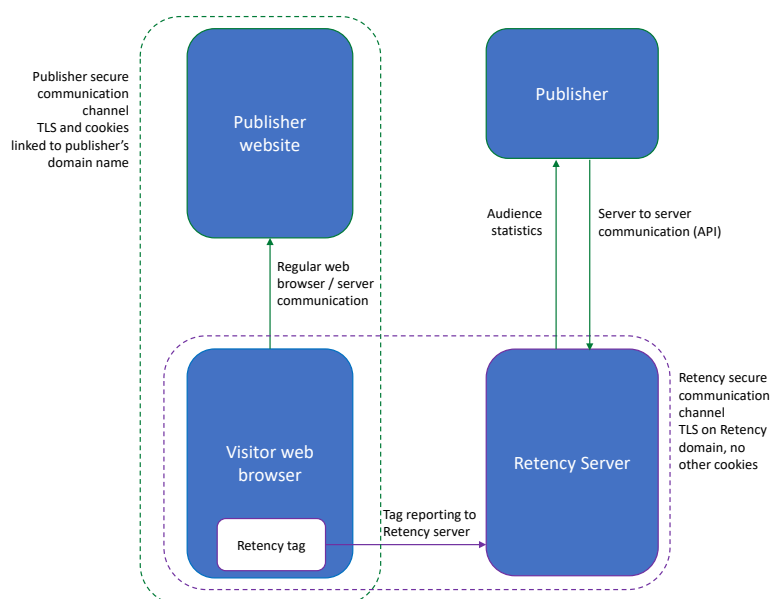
Publisher secure communication channel
TLS and cookies linked to publisher's domain name

Publisher website

Publisher

Audience statistics

Server to server communication (API)

Regular web browser / server communication

Retency secure communication channel
TLS on Retency domain, no other cookies

Visitor web browser

Retency Server

Retency tag

Tag reporting to Retency server